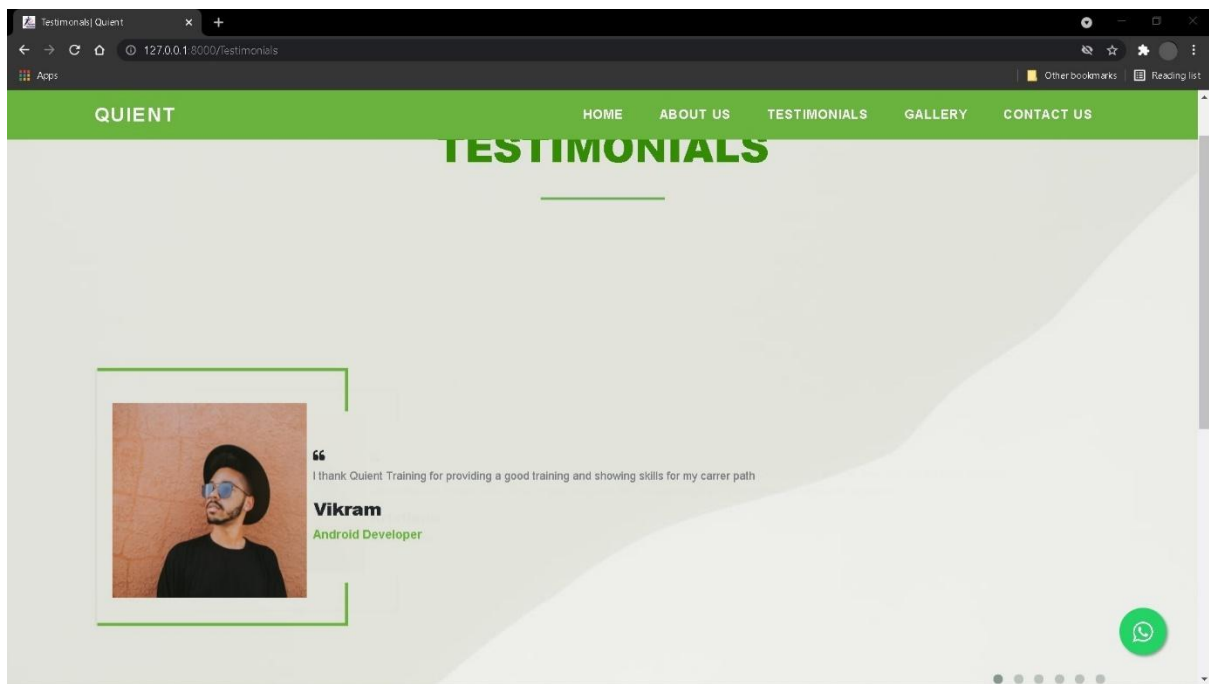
Testimonals| Quient

127.0.0.1:8000/Testimonials

Apps

Other bookmarks

Reading list

QUIENT

HOME

ABOUT US

TESTIMONIALS

GALLERY

CONTACT US

TESTIMONIALS

“

I thank Quient Training for providing a good training and showing skills for my carrer path

Vikram

Android Developer